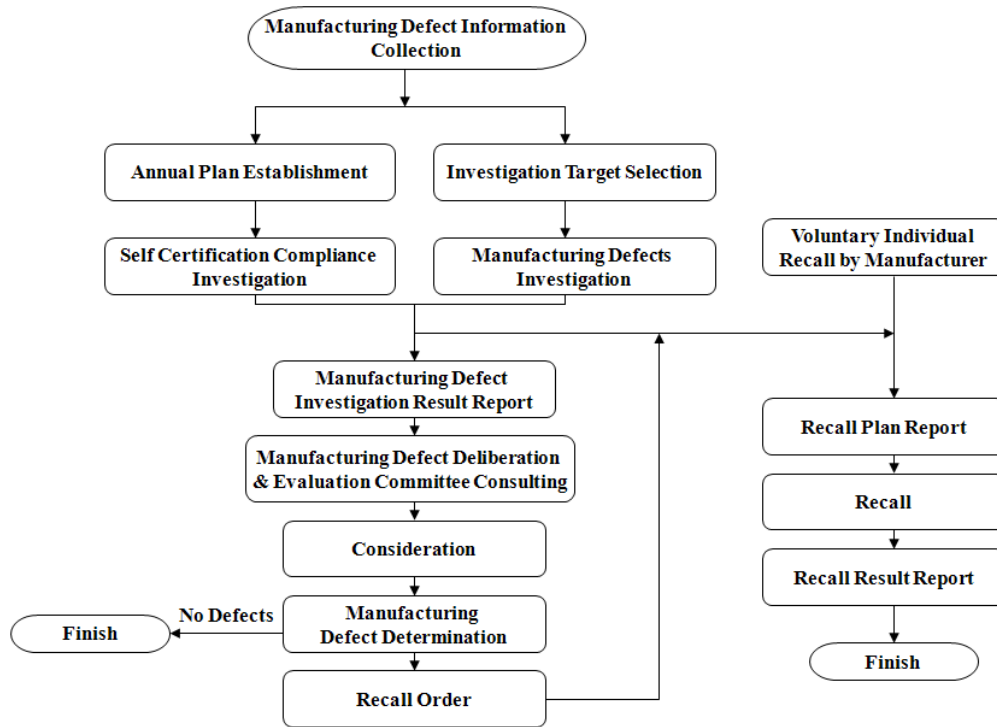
Manufacturing Defect Information Collection

Annual Plan Establishment

Investigation Target Selection

Self Certification Compliance Investigation

Manufacturing Defects Investigation

Voluntary Individual Recall by Manufacturer

Manufacturing Defect Investigation Result Report

Manufacturing Defect Deliberation & Evaluation Committee Consulting

Consideration

Manufacturing Defect Determination

No Defects

Finish

Recall Order

Recall Plan Report

Recall

Recall Result Report

Finish